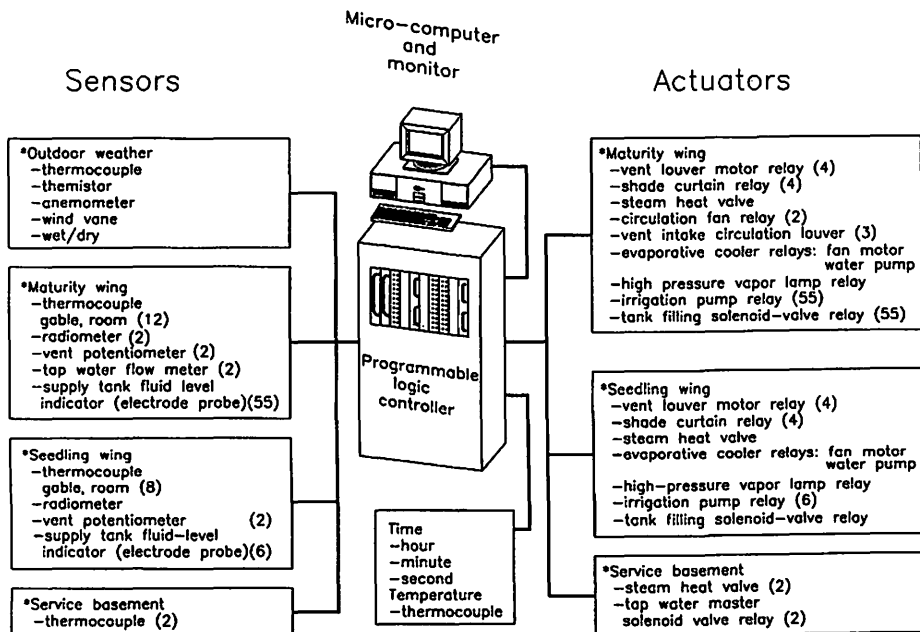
Micro-computer and monitor

Sensors

*Outdoor weather
-thermocouple
-themistor
-anemometer
-wind vane
-wet/dry

*Maturity wing
-thermocouple gable, room (12)
-radiometer (2)
-vent potentiometer (2)
-tap water flow meter (2)
-supply tank fluid level indicator (electrode probe)(55)

*Seedling wing
-thermocouple gable, room (8)
-radiometer
-vent potentiometer (2)
-supply tank fluid-level indicator (electrode probe)(6)

*Service basement
-thermocouple (2)

Programmable logic controller

Time
-hour
-minute
-second
Temperature
-thermocouple

Actuators

*Maturity wing
-vent louver motor relay (4)
-shade curtain relay (4)
-steam heat valve
-circulation fan relay (2)
-vent intake circulation louver (3)
-evaporative cooler relays: fan motor water pump
-high pressure vapor lamp relay
-irrigation pump relay (55)
-tank filling solenoid-valve relay (55)

*Seedling wing
-vent louver motor relay (4)
-shade curtain relay (4)
-steam heat valve
-evaporative cooler relays: fan motor water pump
-high-pressure vapor lamp relay
-irrigation pump relay (6)
-tank filling solenoid-valve relay

*Service basement
-steam heat valve (2)
-tap water master solenoid valve relay (2)